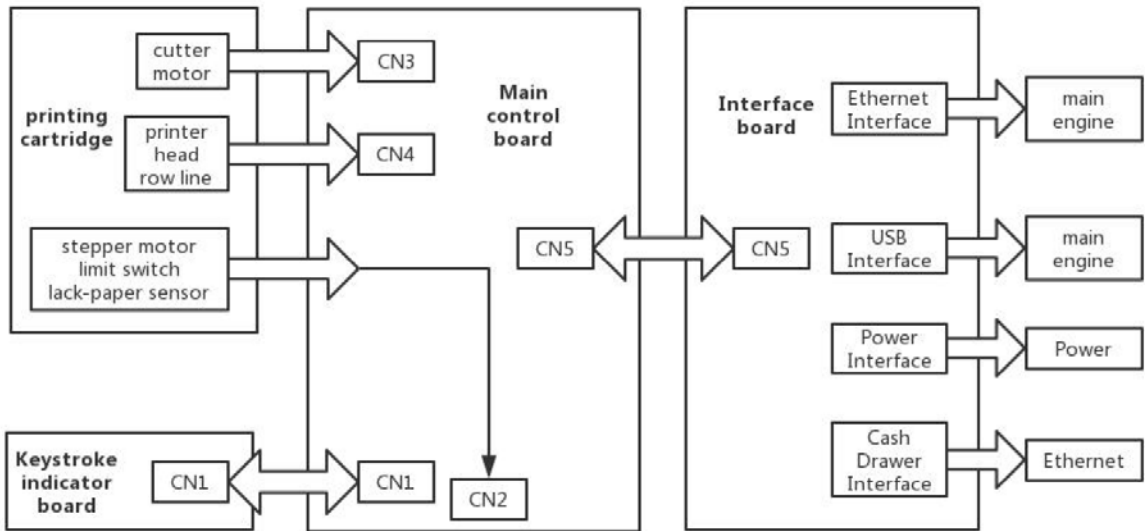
printing cartridge

cutter motor

CN3

printer head row line

CN4

stepper motor limit switch lack-paper sensor

Main control board

CN5

CN5

Interface board

Ethernet Interface

main engine

USB Interface

main engine

Power Interface

Power

Cash Drawer Interface

Ethernet

Keystroke indicator board

CN1

CN1

CN2